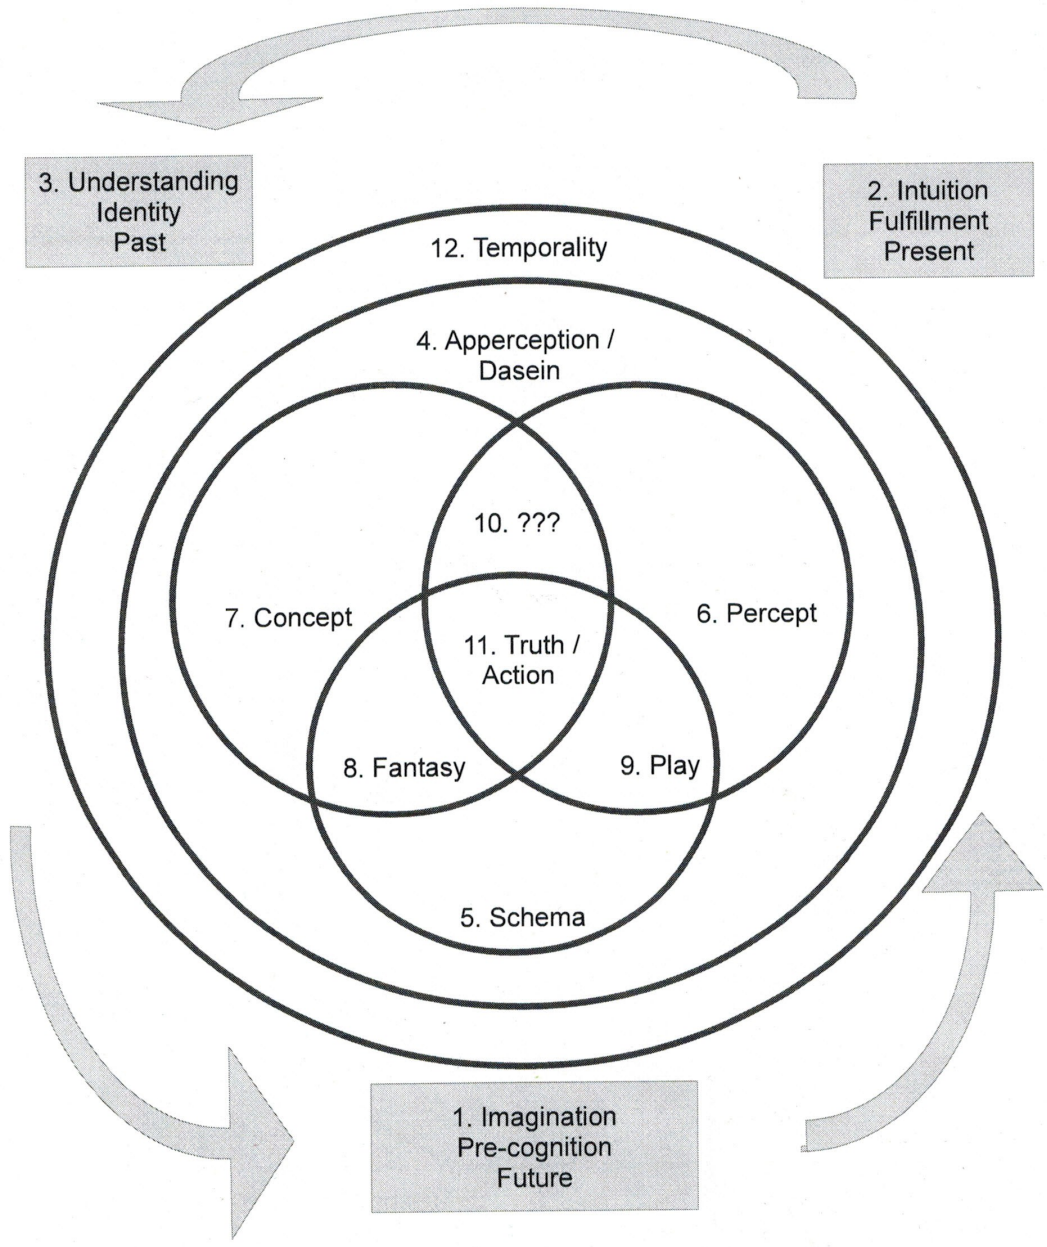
3. Understanding
Identity
Past

2. Intuition
Fulfillment
Present

12. Temporality

4. Apperception / Dasein

10. ???

7. Concept

6. Percept

11. Truth / Action

8. Fantasy

9. Play

5. Schema

1. Imagination
Pre-cognition
Future